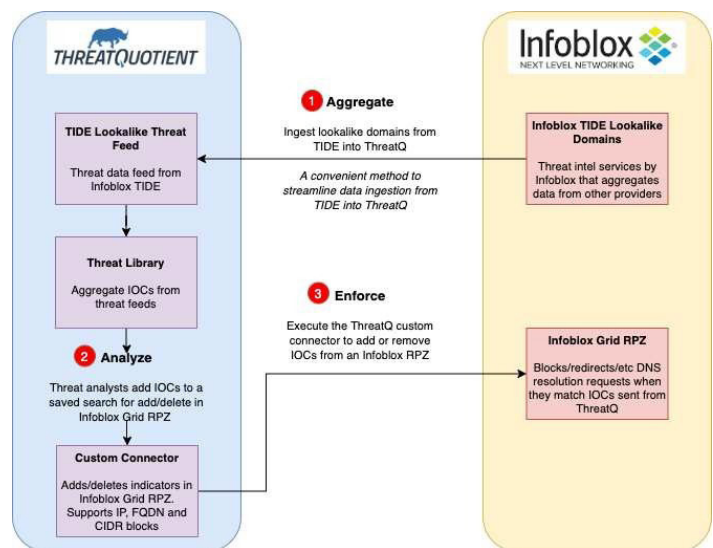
THREATQUOTIENT

Infoblox
NEXT LEVEL NETWORKING

1 Aggregate

Ingest lookalike domains from TIDE into ThreatQ

A convenient method to streamline data ingestion from TIDE into ThreatQ

TIDE Lookalike Threat Feed

Threat data feed from Infoblox TIDE

Infoblox TIDE Lookalike Domains

Threat intel services by Infoblox that aggregates data from other providers

Threat Library

Aggregate IOCs from threat feeds

3 Enforce

Execute the ThreatQ custom connector to add or remove IOCs from an Infoblox RPZ

2 Analyze

Threat analysts add IOCs to a saved search for add/delete in Infoblox Grid RPZ

Infoblox Grid RPZ

Blocks/redirects/etc DNS resolution requests when they match IOCs sent from ThreatQ

Custom Connector

Adds/deletes indicators in Infoblox Grid RPZ. Supports IP, FQDN and CIDR blocks